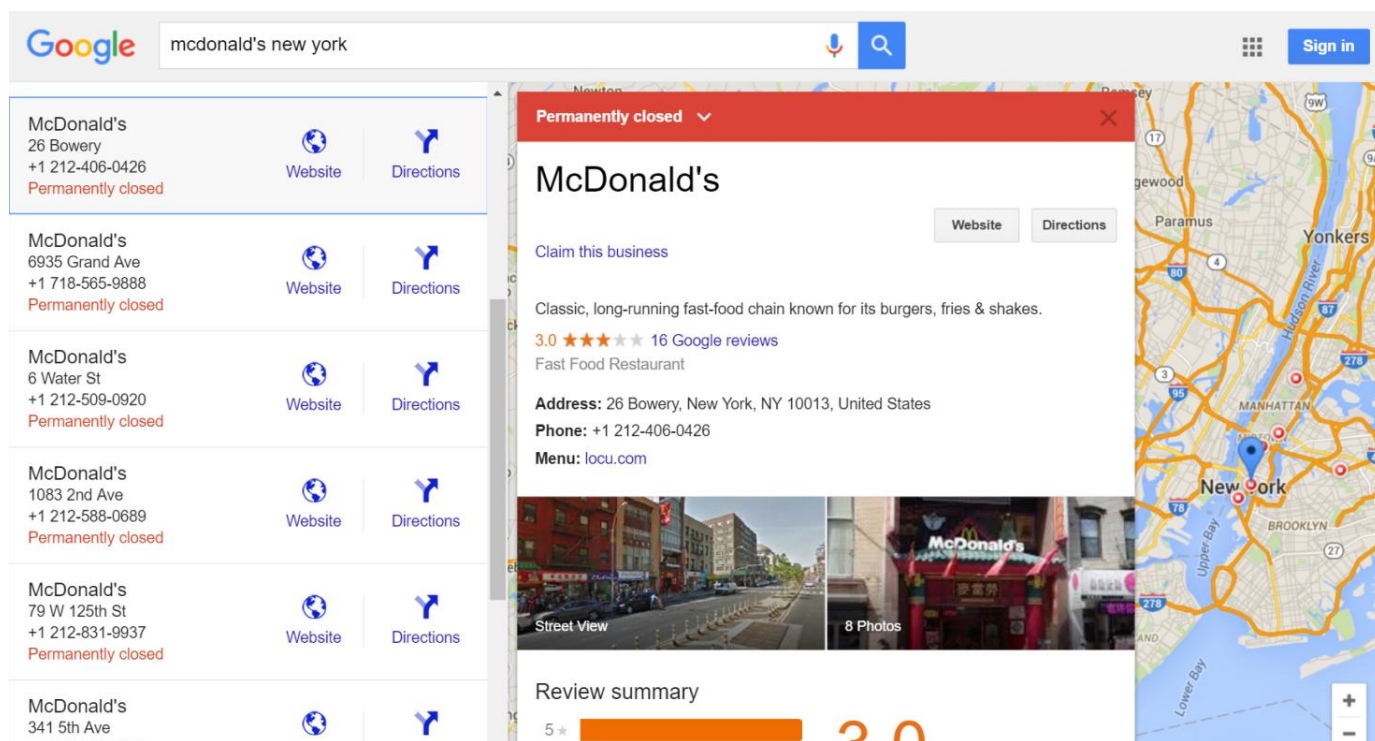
Google
mcdonald's new york
Sign in

McDonald's
26 Bowery
+1 212-406-0426
Permanently closed
Website
Directions

McDonald's
6935 Grand Ave
+1 718-565-9888
Permanently closed
Website
Directions

McDonald's
6 Water St
+1 212-509-0920
Permanently closed
Website
Directions

McDonald's
1083 2nd Ave
+1 212-588-0689
Permanently closed
Website
Directions

McDonald's
79 W 125th St
+1 212-831-9937
Permanently closed
Website
Directions

McDonald's
341 5th Ave

Permanently closed

McDonald's

Website
Directions

Claim this business

Classic, long-running fast-food chain known for its burgers, fries & shakes.

3.0 ★★★★★ 16 Google reviews
Fast Food Restaurant

**Address:** 26 Bowery, New York, NY 10013, United States
**Phone:** +1 212-406-0426
**Menu:** locu.com

Street View
8 Photos

Review summary
5★
3.0

Newton
Ramsey
9W
17
gewood
Paramus
Yonkers
80
4
Hudson River
87
278
3
95
MANHATTAN
New York
78
BROOKLYN
27
Upper Bay
278
AND
Lower Bay
+
−